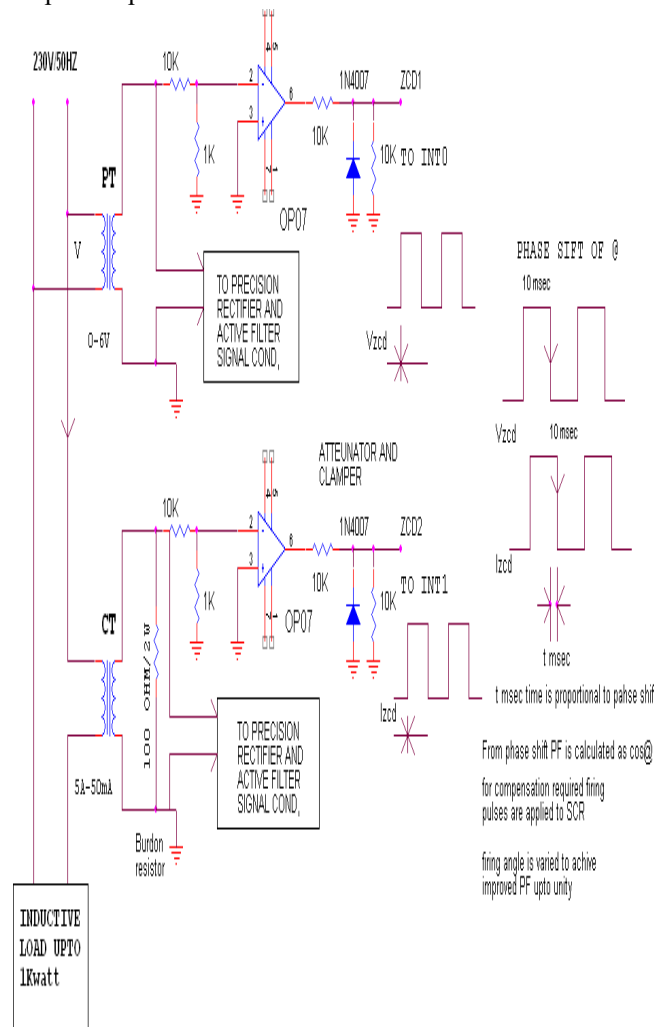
230V/50HZ

10K

2

3

6

1N4007

ZCD1

1K

10K

10K TO INT0

PT

V

OP07

TO PRECISION RECTIFIER AND ACTIVE FILTER SIGNAL COND,

0-6V

PHASE SIFT OF @

10 msec

Vzcd

Vzcd

10 msec

ATTEUNATOR AND CLAMPER

10K

2

3

6

1N4007

ZCD2

1K

10K

TO INT1

10K

OP07

Izcd

CT

100 OHM/2W

t msec

Izcd

t msec time is proportional to pahse shif

TO PRECISION RECTIFIER AND ACTIVE FILTER SIGNAL COND,

From phase shift PF is calculated as cos@

5A-50mA

for compensation required firing pulses are applied to SCR

Burdon resistor

firing angle is varied to achive improved PF upto unity

INDUCTIVE LOAD UPTO 1Kwatt